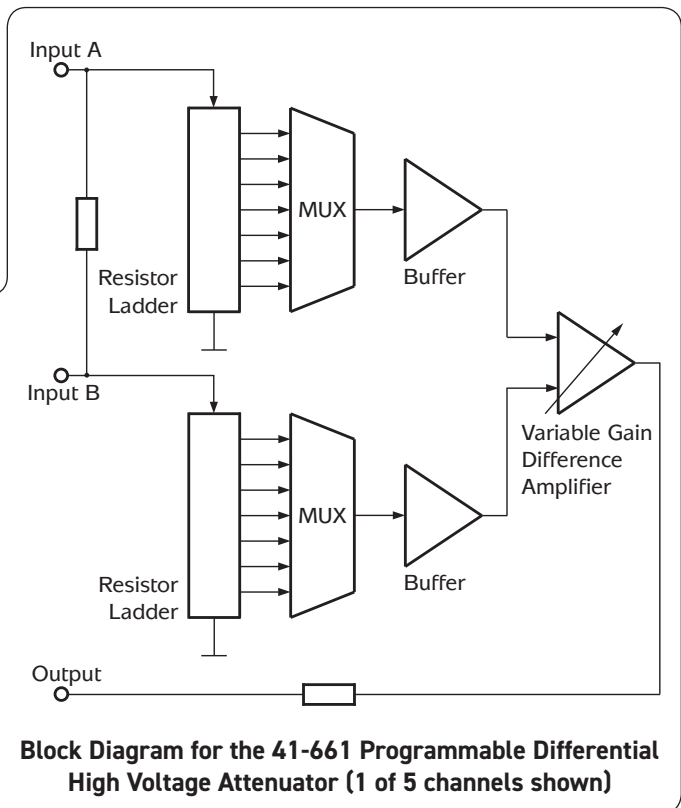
Input A

Resistor Ladder

MUX

Buffer

Input B

Variable Gain Difference Amplifier

Resistor Ladder

MUX

Buffer

Output

Block Diagram for the 41-661 Programmable Differential High Voltage Attenuator (1 of 5 channels shown)